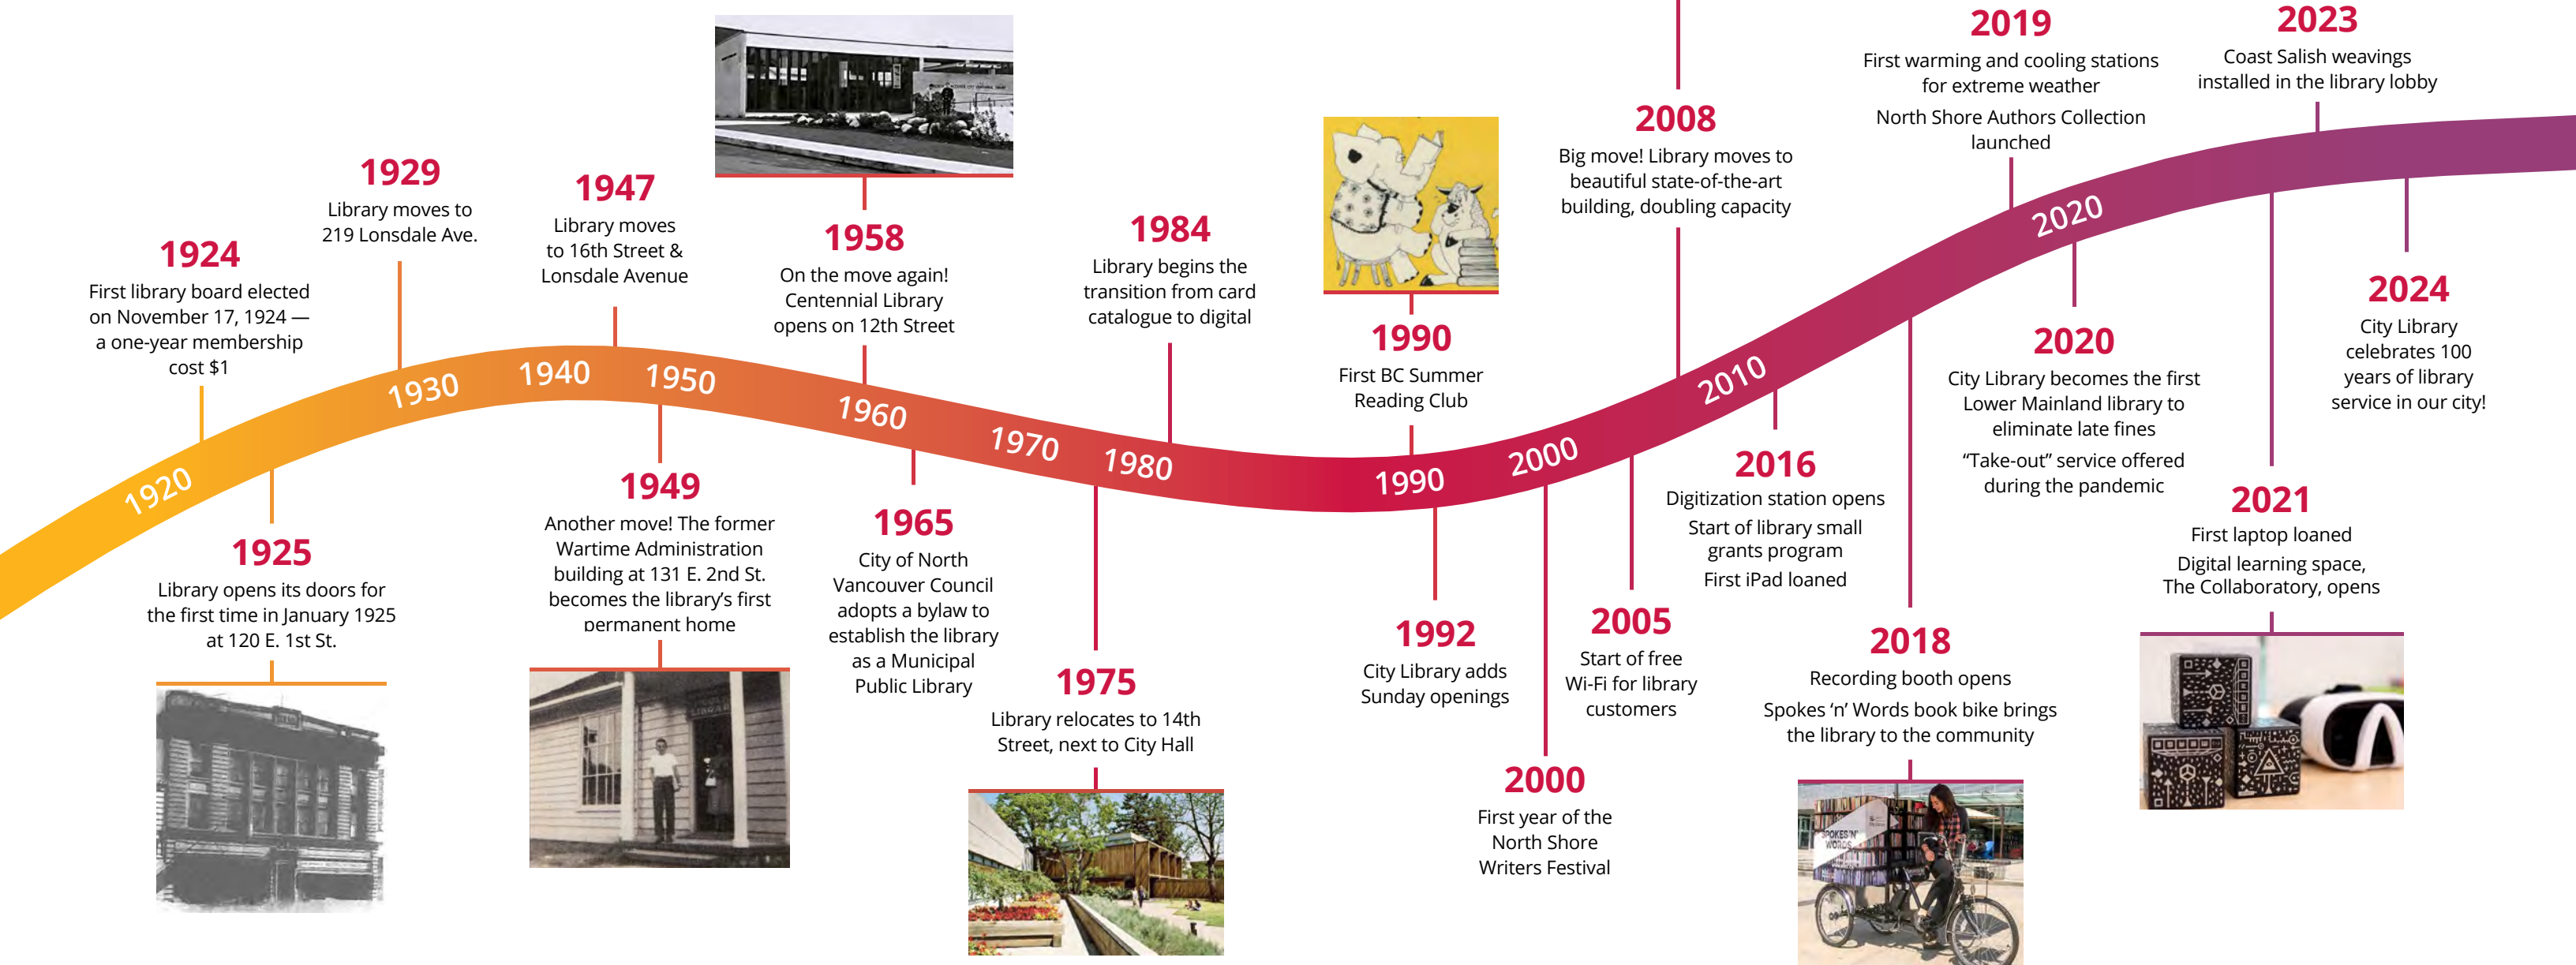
1924
First library board elected on November 17, 1924 — a one-year membership cost $1

1929
Library moves to 219 Lonsdale Ave.

1947
Library moves to 16th Street & Lonsdale Avenue

1958
On the move again! Centennial Library opens on 12th Street

1984
Library begins the transition from card catalogue to digital

1990
First BC Summer Reading Club

2008
Big move! Library moves to beautiful state-of-the-art building, doubling capacity

2019
First warming and cooling stations for extreme weather

North Shore Authors Collection launched

2023
Coast Salish weavings installed in the library lobby

2024
City Library celebrates 100 years of library service in our city!

2020
City Library becomes the first Lower Mainland library to eliminate late fines

"Take-out" service offered during the pandemic

2021
First laptop loaned

Digital learning space, The Collaboratory, opens

2016
Digitization station opens

Start of library small grants program

First iPad loaned

2018
Recording booth opens

Spokes 'n' Words book bike brings the library to the community

2005
Start of free Wi-Fi for library customers

2000
First year of the North Shore Writers Festival

1992
City Library adds Sunday openings

1975
Library relocates to 14th Street, next to City Hall

1965
City of North Vancouver Council adopts a bylaw to establish the library as a Municipal Public Library

1949
Another move! The former Wartime Administration building at 131 E. 2nd St. becomes the library's first permanent home

1925
Library opens its doors for the first time in January 1925 at 120 E. 1st St.

1920 1930 1940 1950 1960 1970 1980 1990 2000 2010 2020